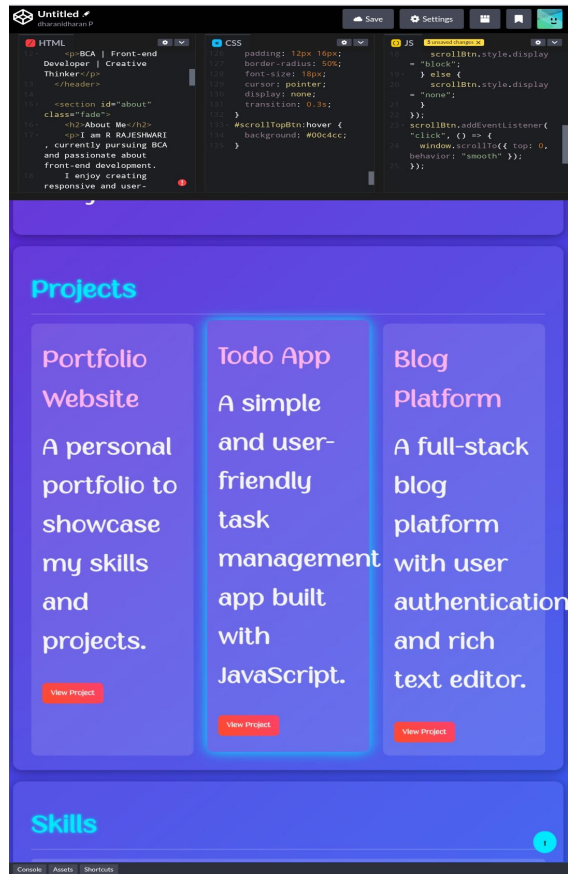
Untitled
dharanidharan.P

Save
Settings

HTML
<p>BCA | Front-end Developer | Creative Thinker</p>
</header>

<section id="about" class="fade">
<h2>About Me</h2>
<p>I am R RAJESHWARI , currently pursuing BCA and passionate about front-end development.
I enjoy creating responsive and user-

CSS
padding: 12px 16px;
border-radius: 50%;
font-size: 18px;
cursor: pointer;
display: none;
transition: 0.3s;
}
#scrollTopBtn:hover {
background: #00c4cc;
}

JS
Unsaved changes
scrollBtn.style.display = "block";
} else {
scrollBtn.style.display = "none";
}
});
scrollBtn.addEventListener("click", () => {
window.scrollTo({ top: 0, behavior: "smooth" });
});

Projects

Portfolio Website
A personal portfolio to showcase my skills and projects.
View Project

Todo App
A simple and user-friendly task management app built with JavaScript.
View Project

Blog Platform
A full-stack blog platform with user authentication and rich text editor.
View Project

Skills

Console Assets Shortcuts